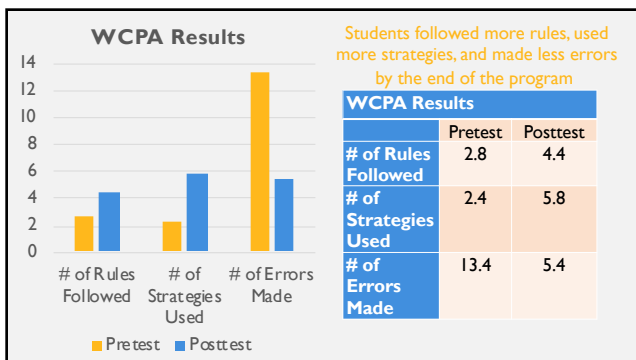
WCPA Results

14
12
10
8
6
4
2
0

# of Rules Followed
# of Strategies Used
# of Errors Made

Pretest
Posttest

Students followed more rules, used more strategies, and made less errors by the end of the program

WCPA Results

| | Pretest | Posttest |
|---|---|---|
| # of Rules Followed | 2.8 | 4.4 |
| # of Strategies Used | 2.4 | 5.8 |
| # of Errors Made | 13.4 | 5.4 |